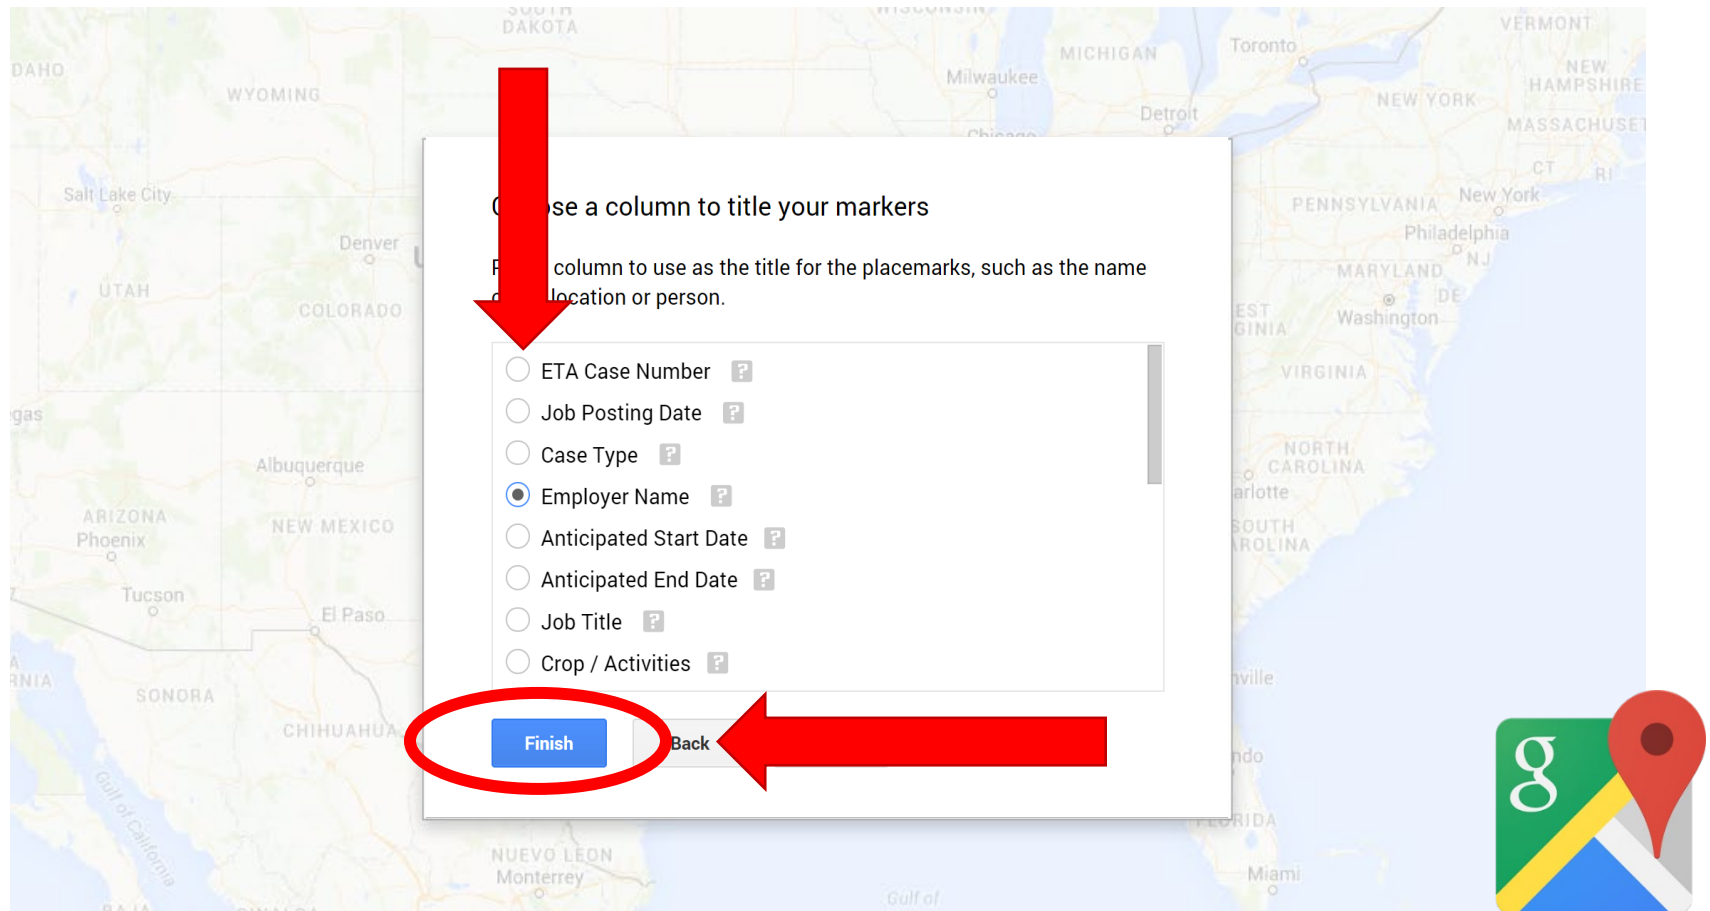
SOUTH DAKOTA

IDAHO

WYOMING

MICHIGAN

Milwaukee

Toronto

VERMONT

NEW HAMPSHIRE

NEW YORK

MASSACHUSETTS

Detroit

Salt Lake City

Denver

UTAH

COLORADO

CT

RI

PENNSYLVANIA

New York

Philadelphia

NJ

MARYLAND

DE

Washington

VIRGINIA

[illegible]se a column to title your markers

P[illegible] column to use as the title for the placemarks, such as the name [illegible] location or person.

ETA Case Number

Job Posting Date

Case Type

Employer Name

Anticipated Start Date

Anticipated End Date

Job Title

Crop / Activities

Finish

Back

Vegas

Albuquerque

ARIZONA

Phoenix

NEW MEXICO

Tucson

El Paso

SONORA

CHIHUAHUA

NORTH CAROLINA

Charlotte

SOUTH CAROLINA

NUEVO LEON

Monterrey

FLORIDA

Miami

Gulf of California

Gulf of